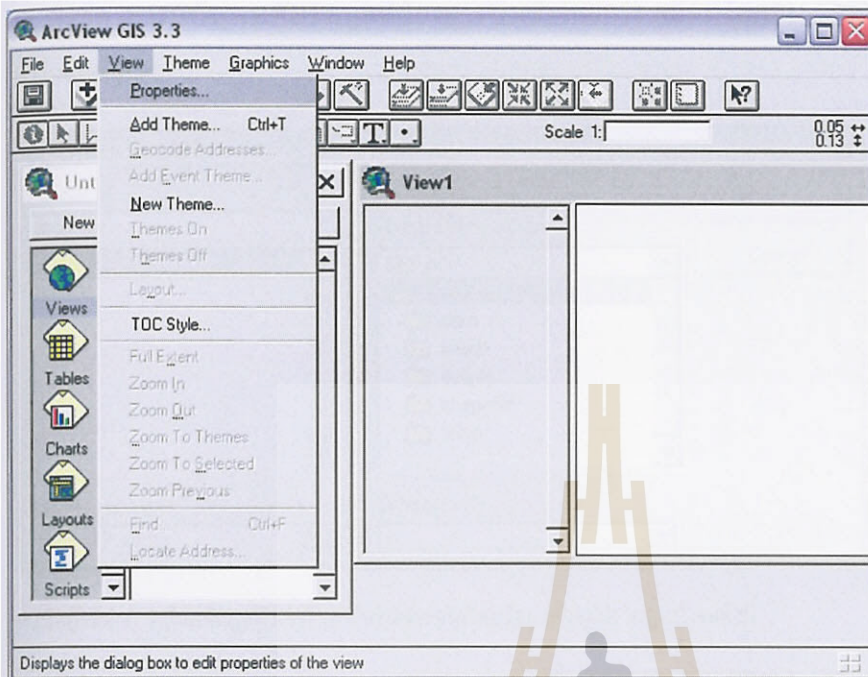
ArcView GIS 3.3

File Edit View Theme Graphics Window Help

Properties...
Add Theme... Ctrl+T
Geocode Addresses...
Add Event Theme...
New Theme...
Themes On
Themes Off
Layout...
TOC Style...
Full Extent
Zoom In
Zoom Out
Zoom To Themes
Zoom To Selected
Zoom Previous
Find... Ctrl+F
Locate Address...

Scale 1:

0.05
0.13

Unt

New

Views
Tables
Charts
Layouts
Scripts

View1

Displays the dialog box to edit properties of the view